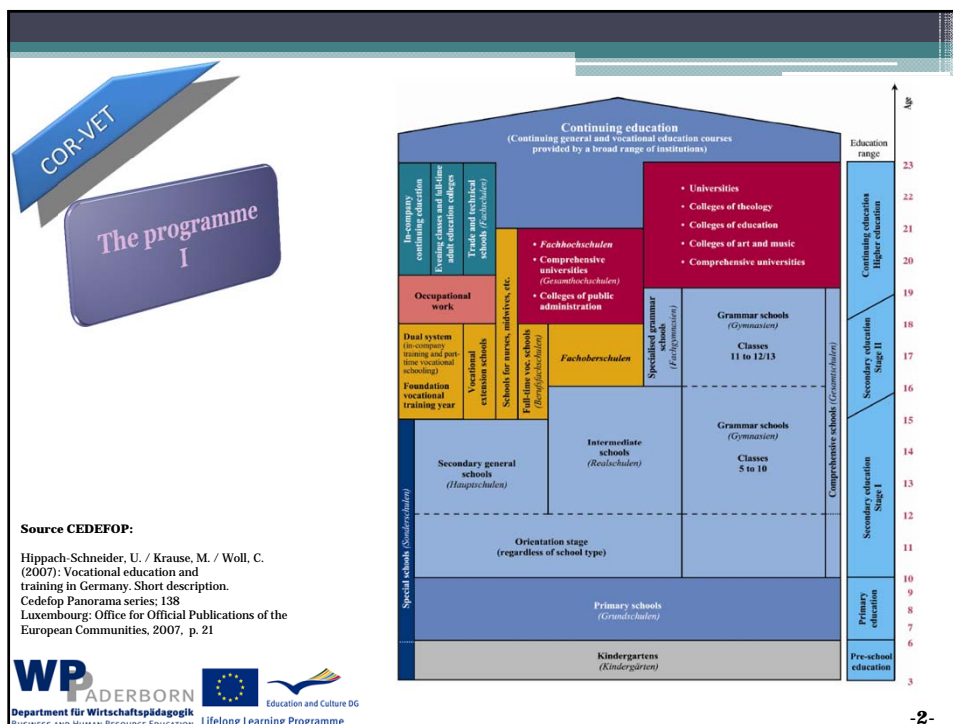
COR-VET

The programme I

Source CEDEFOP:

Hippach-Schneider, U. / Krause, M. / Woll, C. (2007): Vocational education and training in Germany. Short description. Cedefop Panorama series; 138 Luxembourg: Office for Official Publications of the European Communities, 2007, p. 21

Continuing education
(Continuing general and vocational education courses provided by a broad range of institutions)

Education range

Age

In-company continuing education

Evening classes and full-time adult education colleges

Trade and technical schools (Fachschulen)

• Universities
• Colleges of theology
• Colleges of education
• Colleges of art and music
• Comprehensive universities

• Fachhochschulen
• Comprehensive universities (Gesamthochschulen)
• Colleges of public administration

Occupational work

Schools for nurses, midwives, etc.

Dual system (in-company training and part-time vocational schooling)
Foundation vocational training year

Vocational extension schools

Full-time voc. schools (Berufsfachschulen)

Fachoberschulen

Specialised grammar schools (Fachgymnasien)

Grammar schools (Gymnasien)
Classes 11 to 12/13

Comprehensive schools (Gesamtschulen)

Grammar schools (Gymnasien)
Classes 5 to 10

Secondary general schools (Hauptschulen)

Intermediate schools (Realschulen)

Orientation stage (regardless of school type)

Special schools (Sonderschulen)

Primary schools (Grundschulen)

Kindergartens (Kindergärten)

Continuing education Higher education

Secondary education Stage II

Secondary education Stage I

Primary education

Pre-school education

23
22
21
20
19
18
17
16
15
14
13
12
11
10
9
8
7
6
3

WP PADERBORN
Department für Wirtschaftspädagogik
Business and Human Resource Education

Education and Culture DG
Lifelong Learning Programme

-2-